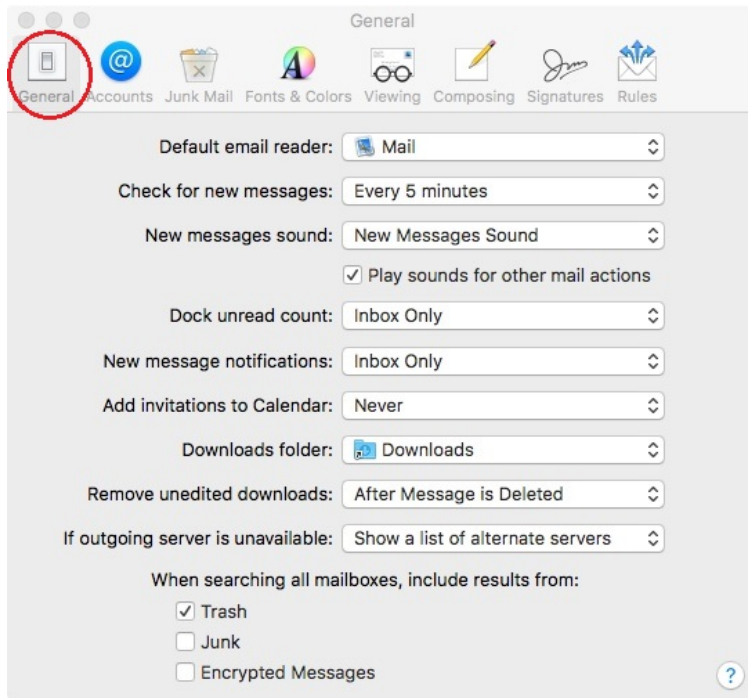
General

General Accounts Junk Mail Fonts & Colors Viewing Composing Signatures Rules

Default email reader: Mail

Check for new messages: Every 5 minutes

New messages sound: New Messages Sound

Play sounds for other mail actions

Dock unread count: Inbox Only

New message notifications: Inbox Only

Add invitations to Calendar: Never

Downloads folder: Downloads

Remove unedited downloads: After Message is Deleted

If outgoing server is unavailable: Show a list of alternate servers

When searching all mailboxes, include results from:

Trash

Junk

Encrypted Messages

?